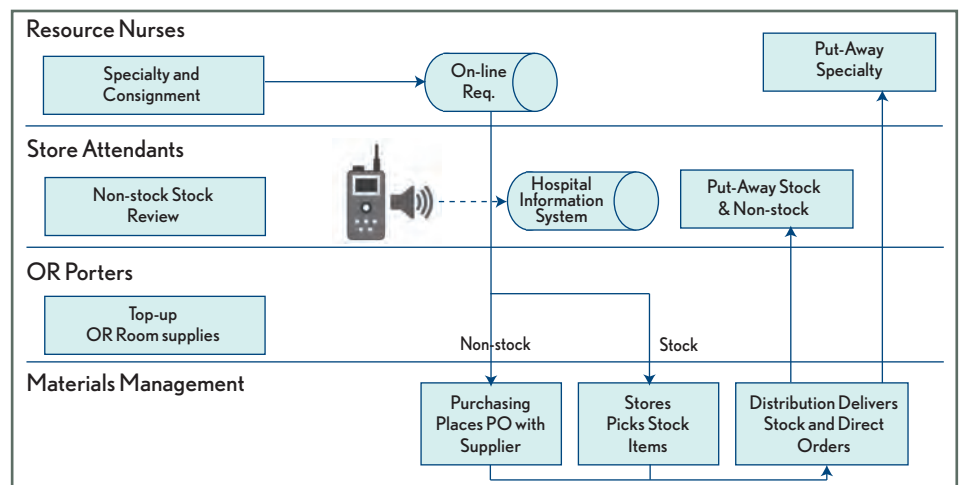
Resource Nurses

Specialty and Consignment

On-line Req.

Put-Away Specialty

Store Attendants

Non-stock Stock Review

Hospital Information System

Put-Away Stock & Non-stock

OR Porters

Top-up OR Room supplies

Non-stock

Stock

Materials Management

Purchasing Places PO with Supplier

Stores Picks Stock Items

Distribution Delivers Stock and Direct Orders